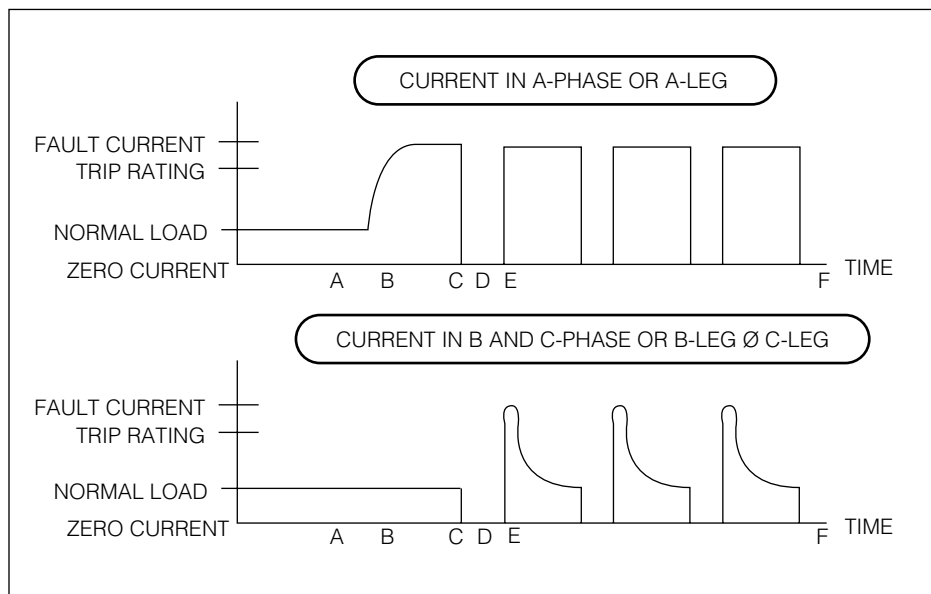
CURRENT IN A-PHASE OR A-LEG

FAULT CURRENT
TRIP RATING
NORMAL LOAD
ZERO CURRENT

A B C D E F TIME

CURRENT IN B AND C-PHASE OR B-LEG Ø C-LEG

FAULT CURRENT
TRIP RATING
NORMAL LOAD
ZERO CURRENT

A B C D E F TIME